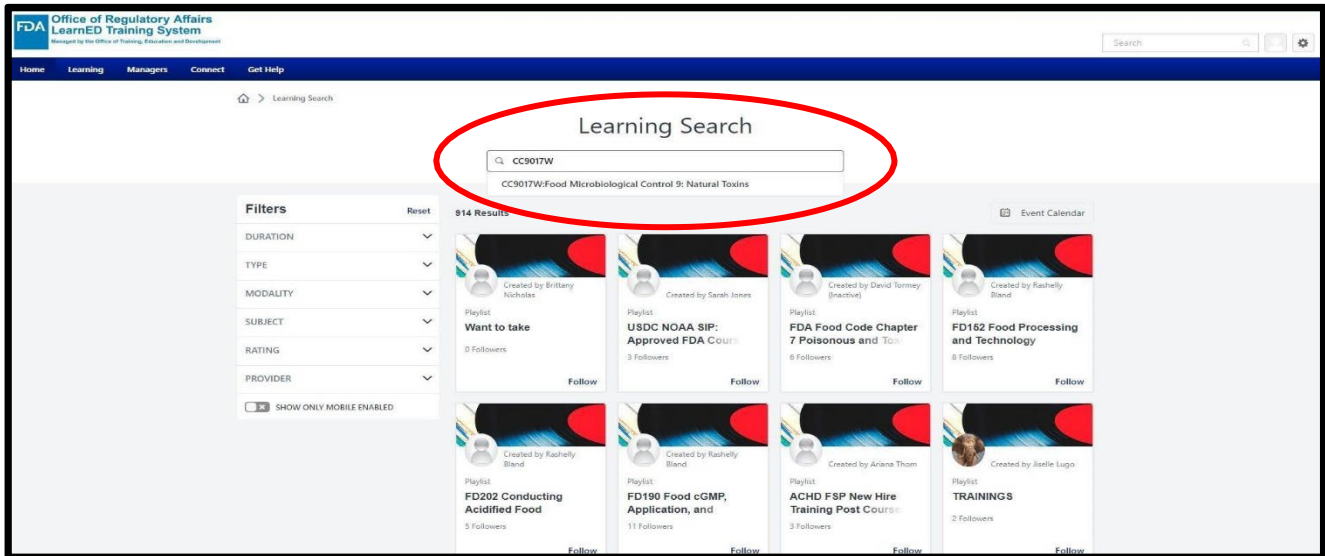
FDA Office of Regulatory Affairs LearnED Training System
Managed by the Office of Training, Education and Development

Search

Home Learning Managers Connect Get Help

> Learning Search

Learning Search

CC9017W

CC9017W:Food Microbiological Control 9: Natural Toxins

Filters Reset

DURATION

TYPE

MODALITY

SUBJECT

RATING

PROVIDER

SHOW ONLY MOBILE ENABLED

914 Results

Event Calendar

Created by Brittany Nicholas
Playlist
Want to take
0 Followers
Follow

Created by Sarah Jones
Playlist
USDC NOAA SIP: Approved FDA Cour
3 Followers
Follow

Created by David Tormey (Inactive)
Playlist
FDA Food Code Chapter 7 Poisonous and To
6 Followers
Follow

Created by Rashelly Bland
Playlist
FD152 Food Processing and Technology
8 Followers
Follow

Created by Rashelly Bland
Playlist
FD202 Conducting Acidified Food
5 Followers
Follow

Created by Rashelly Bland
Playlist
FD190 Food cGMP, Application, and
11 Followers
Follow

Created by Ariana Thom
Playlist
ACHD FSP New Hire Training Post Course
3 Followers
Follow

Created by Jiselle Lugo
Playlist
TRAININGS
2 Followers
Follow